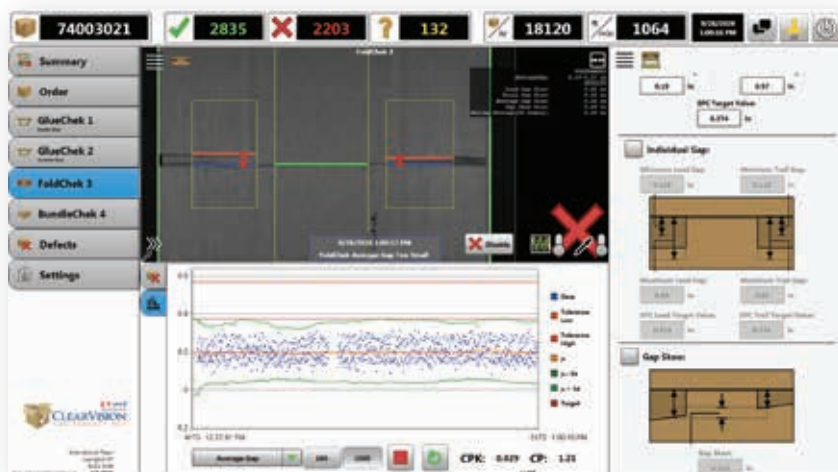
74003021
2835
2203
132
18120
1064

Summary
Order
GlueChek 1
GlueChek 2
FoldChek 3
BundleChek 4
Defects
Settings

FoldChek 3
Disable
FoldChek Average Gap Too Small

0.4
0.2
0
Gap
Tolerance Low
Tolerance High
μ
μ - 3σ
μ + 3σ
Target

Average Gap
CPK: 0.429
CP: 1.25

CLEARVISION

in
in
SPC Target Value
in
Individual Gap:
Gap Skew: